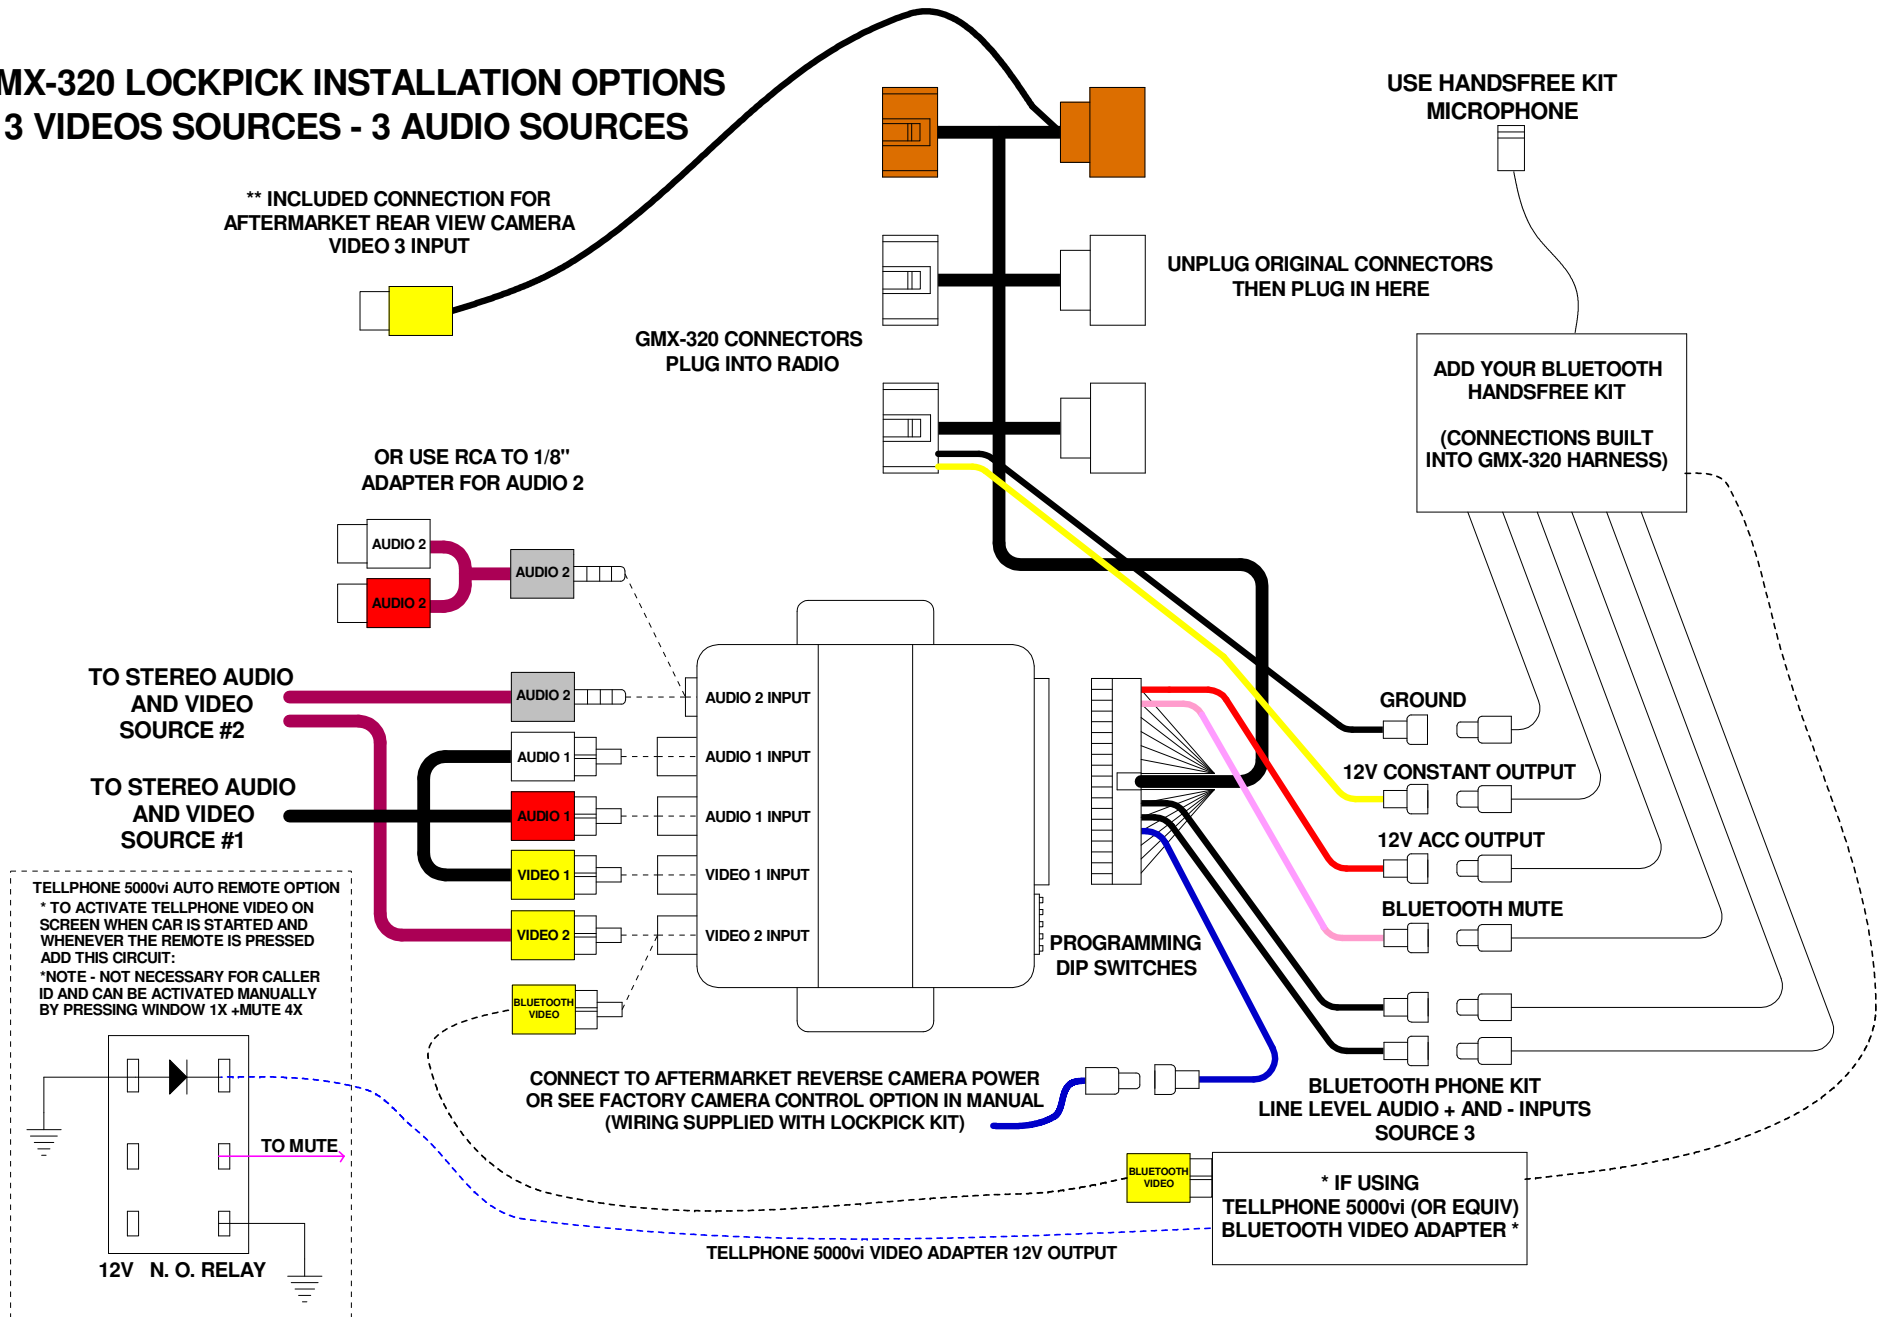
MX-320 LOCKPICK INSTALLATION OPTIONS
3 VIDEOS SOURCES - 3 AUDIO SOURCES

** INCLUDED CONNECTION FOR AFTERMARKET REAR VIEW CAMERA VIDEO 3 INPUT

USE HANDSFREE KIT MICROPHONE

UNPLUG ORIGINAL CONNECTORS THEN PLUG IN HERE

GMX-320 CONNECTORS PLUG INTO RADIO

ADD YOUR BLUETOOTH HANDSFREE KIT

(CONNECTIONS BUILT INTO GMX-320 HARNESS)

OR USE RCA TO 1/8" ADAPTER FOR AUDIO 2

AUDIO 2
AUDIO 2
AUDIO 2

TO STEREO AUDIO AND VIDEO SOURCE #2

AUDIO 2
AUDIO 2 INPUT
AUDIO 1
AUDIO 1 INPUT
AUDIO 1
AUDIO 1 INPUT
VIDEO 1
VIDEO 1 INPUT
VIDEO 2
VIDEO 2 INPUT
BLUETOOTH VIDEO

TO STEREO AUDIO AND VIDEO SOURCE #1

GROUND
12V CONSTANT OUTPUT
12V ACC OUTPUT
BLUETOOTH MUTE

PROGRAMMING DIP SWITCHES

TELLPHONE 5000vi AUTO REMOTE OPTION
* TO ACTIVATE TELLPHONE VIDEO ON SCREEN WHEN CAR IS STARTED AND WHENEVER THE REMOTE IS PRESSED ADD THIS CIRCUIT:
*NOTE - NOT NECESSARY FOR CALLER ID AND CAN BE ACTIVATED MANUALLY BY PRESSING WINDOW 1X +MUTE 4X

TO MUTE

12V N. O. RELAY

CONNECT TO AFTERMARKET REVERSE CAMERA POWER OR SEE FACTORY CAMERA CONTROL OPTION IN MANUAL (WIRING SUPPLIED WITH LOCKPICK KIT)

BLUETOOTH PHONE KIT LINE LEVEL AUDIO + AND - INPUTS SOURCE 3

BLUETOOTH VIDEO

* IF USING TELLPHONE 5000vi (OR EQUIV) BLUETOOTH VIDEO ADAPTER *

TELLPHONE 5000vi VIDEO ADAPTER 12V OUTPUT